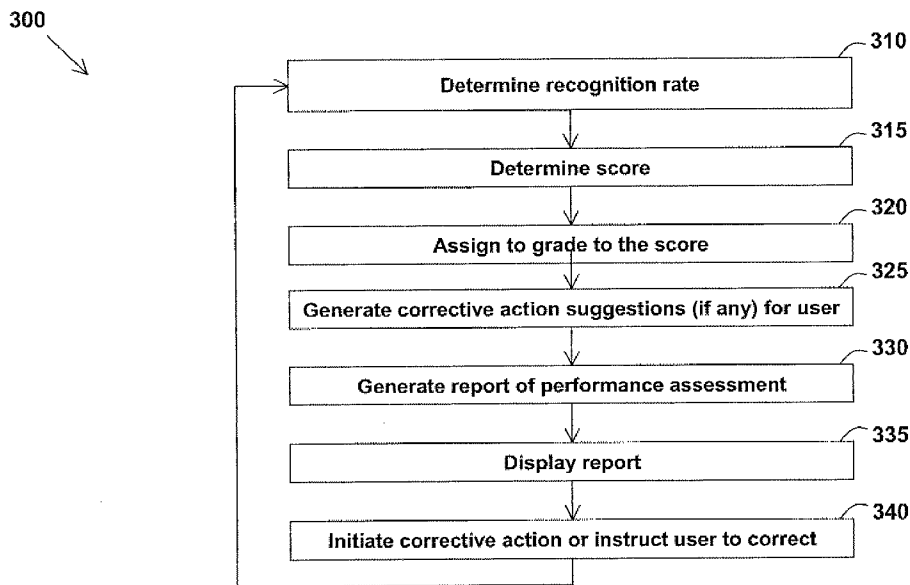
300

310
Determine recognition rate

315
Determine score

320
Assign to grade to the score

325
Generate corrective action suggestions (if any) for user

330
Generate report of performance assessment

335
Display report

340
Initiate corrective action or instruct user to correct